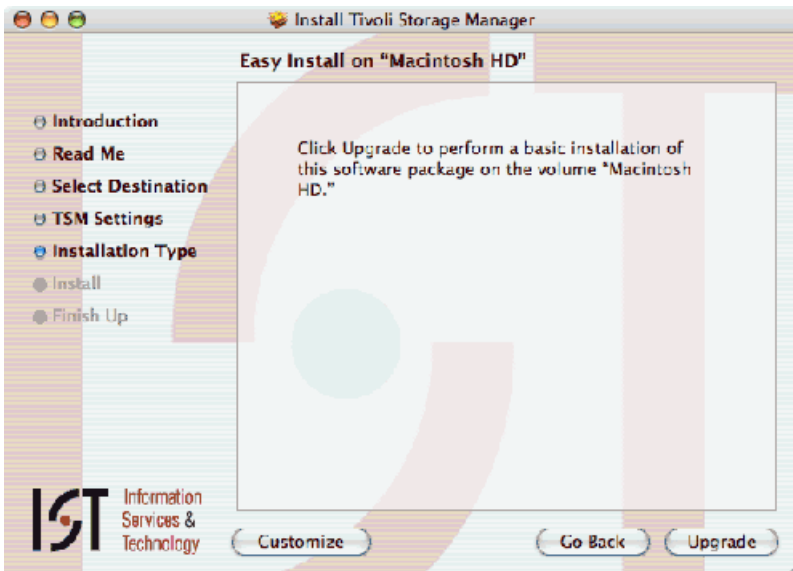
Install Tivoli Storage Manager

Easy Install on "Macintosh HD"

Introduction
Read Me
Select Destination
TSM Settings
Installation Type
Install
Finish Up

Click Upgrade to perform a basic installation of this software package on the volume "Macintosh HD."

IST Information Services & Technology

Customize

Go Back

Upgrade